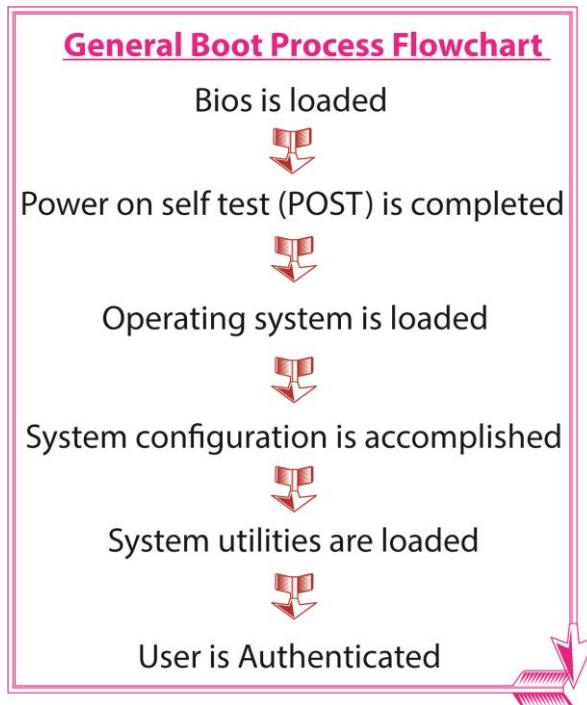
General Boot Process Flowchart

Bios is loaded

Power on self test (POST) is completed

Operating system is loaded

System configuration is accomplished

System utilities are loaded

User is Authenticated